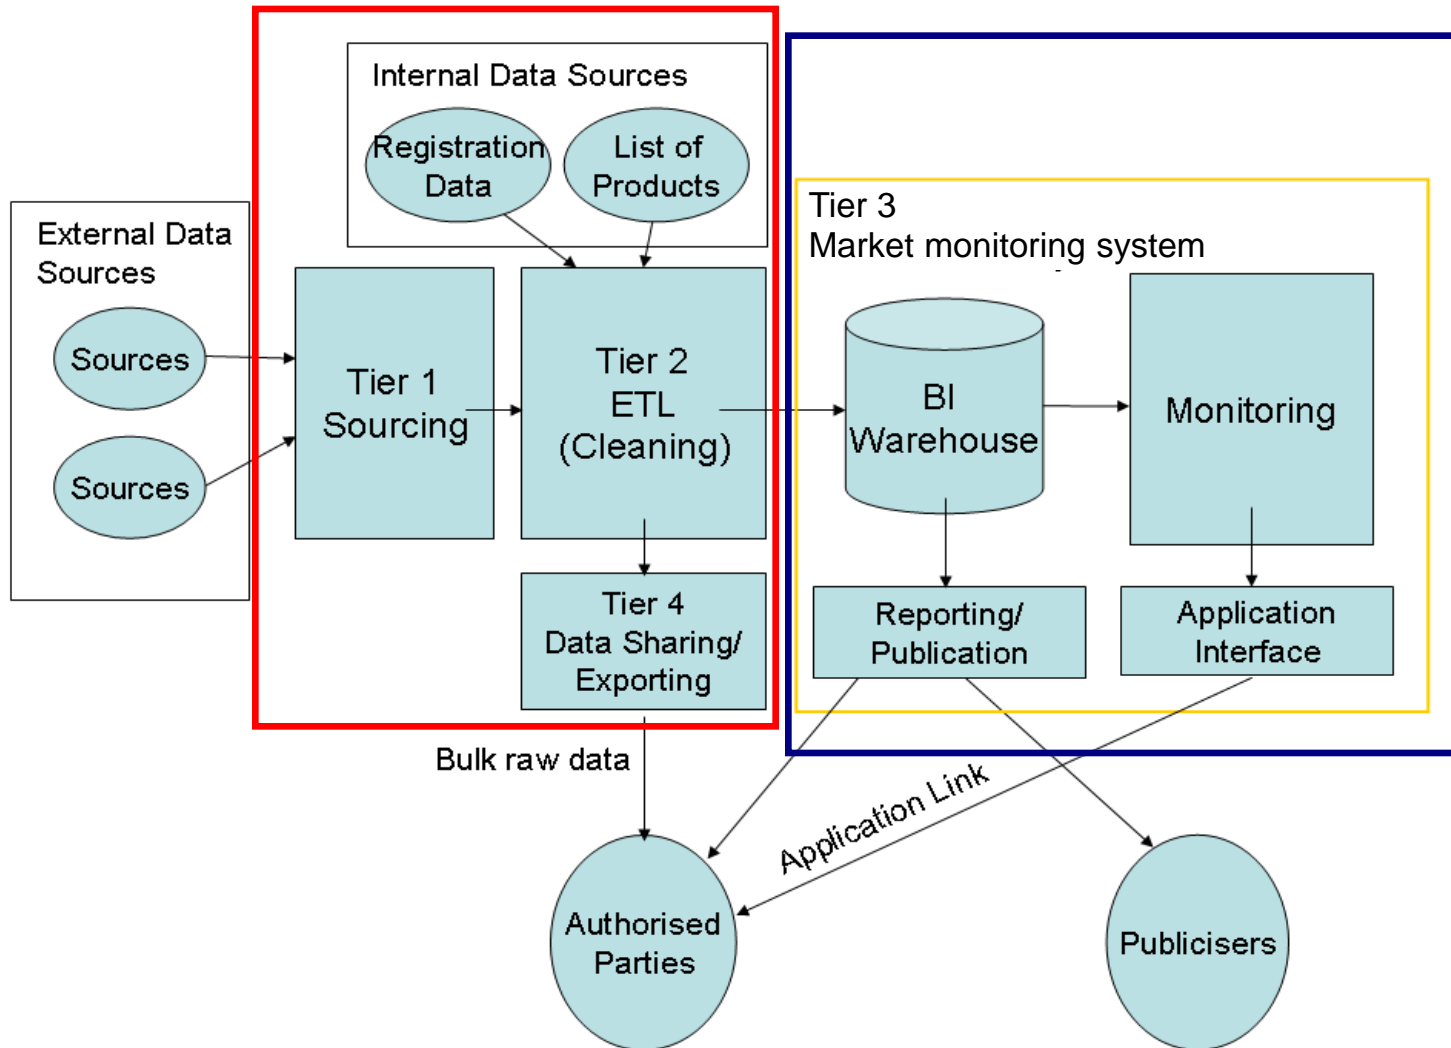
Internal Data Sources

Registration Data

List of Products

External Data Sources

Sources

Sources

Tier 1 Sourcing

Tier 2 ETL (Cleaning)

Tier 4 Data Sharing/ Exporting

Tier 3 Market monitoring system

BI Warehouse

Monitoring

Reporting/ Publication

Application Interface

Bulk raw data

Application Link

Authorised Parties

Publicisers